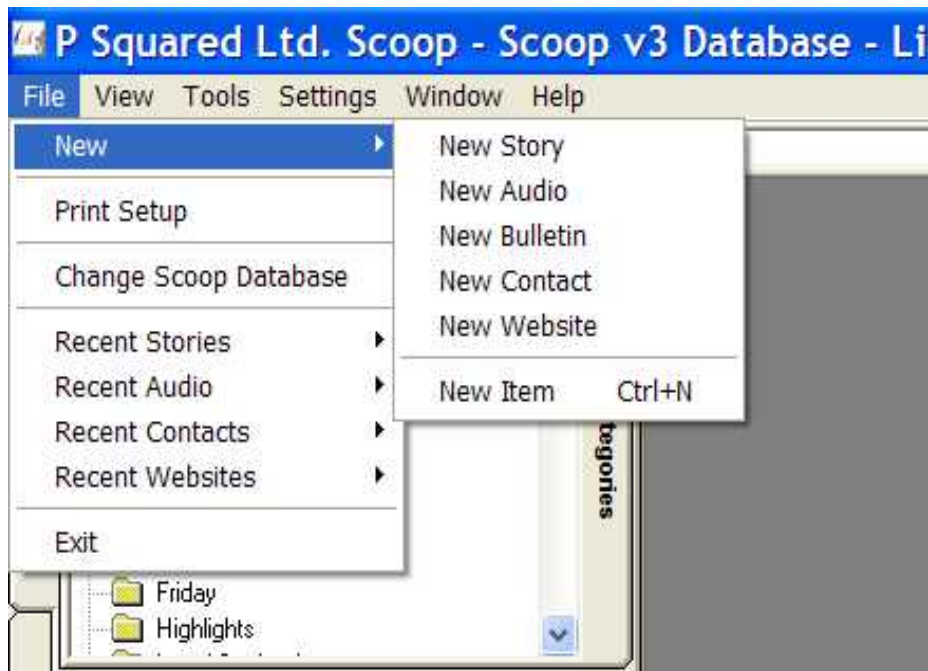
P Squared Ltd. Scoop - Scoop v3 Database - Li

File View Tools Settings Window Help

New
Print Setup
Change Scoop Database
Recent Stories
Recent Audio
Recent Contacts
Recent Websites
Exit

New Story
New Audio
New Bulletin
New Contact
New Website
New Item Ctrl+N

tegories

Friday
Highlights